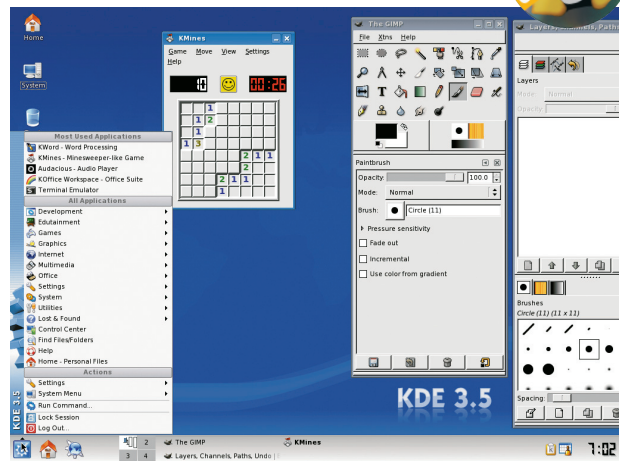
Home

System

KMines

Game Move View Settings
Help

10

00:26

1
1 2
1
1 3
2 1 1
2
2 1 1

The GIMP

File Xtns Help

Paintbrush

Opacity: 100.0

Mode: Normal

Brush: Circle (11)

Pressure sensitivity

Fade out

Incremental

Use color from gradient

Layers, Channels, Paths

Layers

Mode: Normal

Opacity:

Brushes

Circle (11) (11 x 11)

Spacing:

Most Used Applications

KWord - Word Processing

KMines - Minesweeper-like Game

Audacious - Audio Player

KOffice Workspace - Office Suite

Terminal Emulator

All Applications

Development

Edutainment

Games

Graphics

Internet

Multimedia

Office

Settings

System

Utilities

Lost & Found

Control Center

Find Files/Folders

Help

Home - Personal Files

Actions

Settings

System Menu

Run Command...

Lock Session

Log Out...

KDE 3.5

KDE 3.5

1 2
3 4

The GIMP

KMines

Layers, Channels, Paths, Undo

7:02